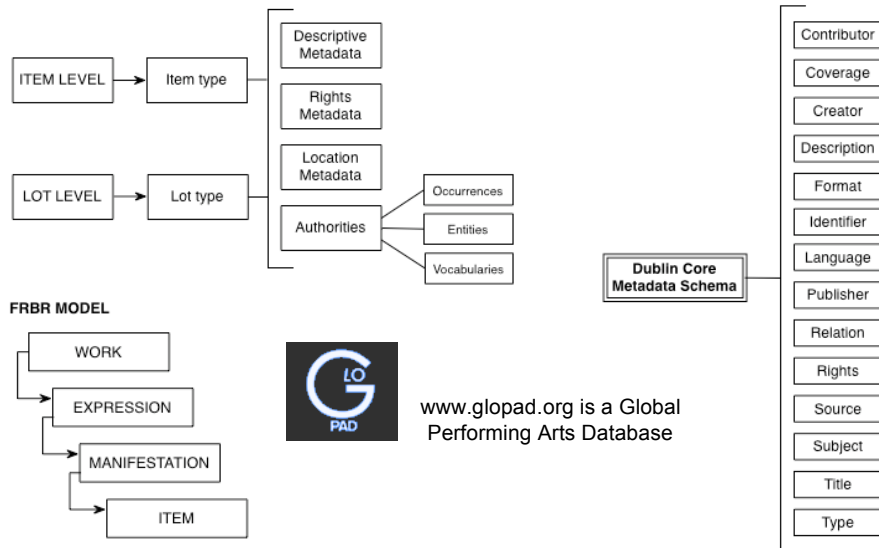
ITEM LEVEL

Item type

LOT LEVEL

Lot type

Descriptive Metadata

Rights Metadata

Location Metadata

Authorities

Occurrences

Entities

Vocabularies

FRBR MODEL

WORK

EXPRESSION

MANIFESTATION

ITEM

G LO PAD

www.glopad.org is a Global Performing Arts Database

Dublin Core Metadata Schema

Contributor

Coverage

Creator

Description

Format

Identifier

Language

Publisher

Relation

Rights

Source

Subject

Title

Type